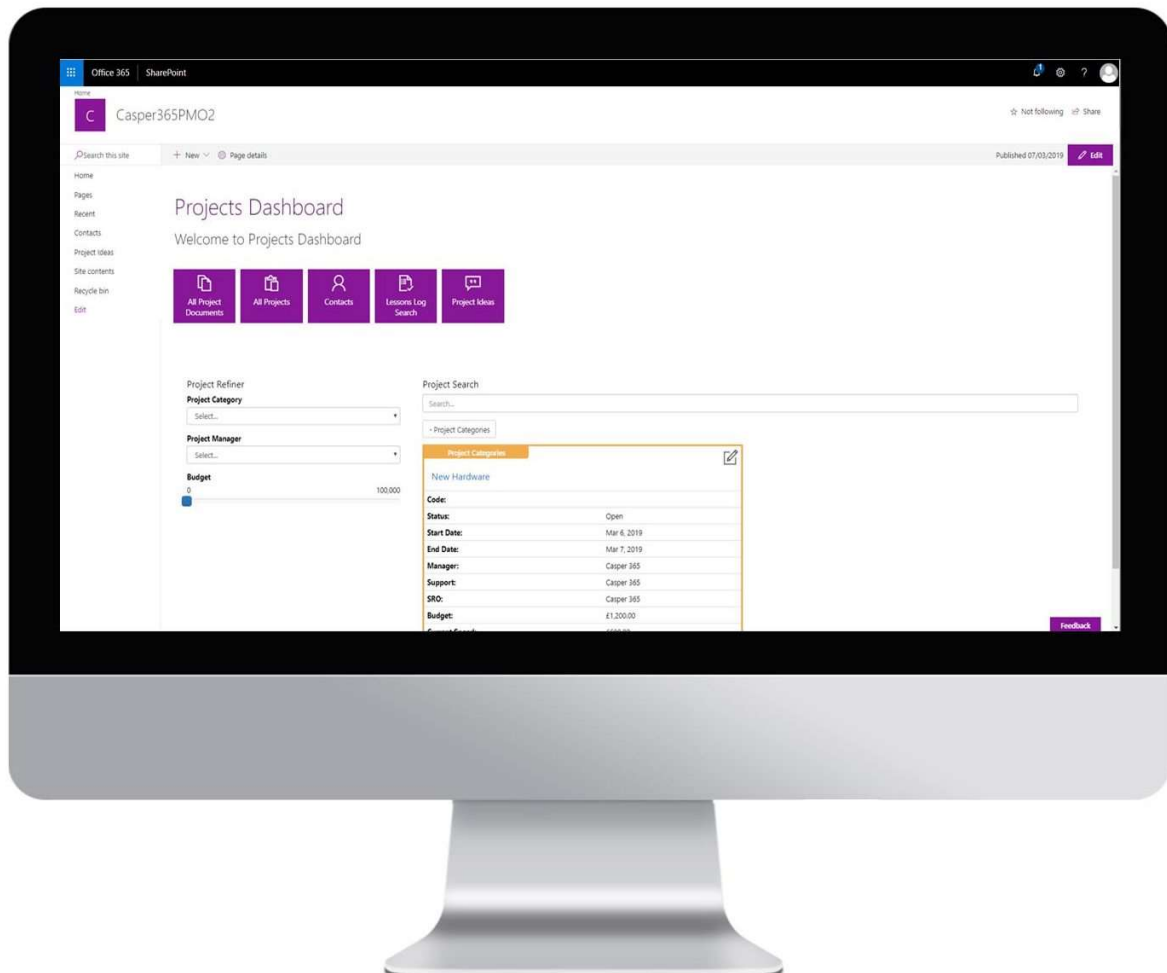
Office 365 | SharePoint

Home
C Casper365PMO2

☆ Not following ⇗ Share

Search this site
+ New ⌄ Page details
Published 07/03/2019 Edit

Home
Pages
Recent
Contacts
Project Ideas
Site contents
Recycle bin
Edit

Projects Dashboard

Welcome to Projects Dashboard

All Project Documents
All Projects
Contacts
Lessons Log Search
Project Ideas

Project Refiner
Project Category
Select...
Project Manager
Select...
Budget
0
100,000

Project Search
Search...
- Project Categories
Project Categories
New Hardware

| | |
|---|---|
| Code: | |
| Status: | Open |
| Start Date: | Mar 6, 2019 |
| End Date: | Mar 7, 2019 |
| Manager: | Casper 365 |
| Support: | Casper 365 |
| SRO: | Casper 365 |
| Budget: | £1,200.00 |
| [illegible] | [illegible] |

Feedback